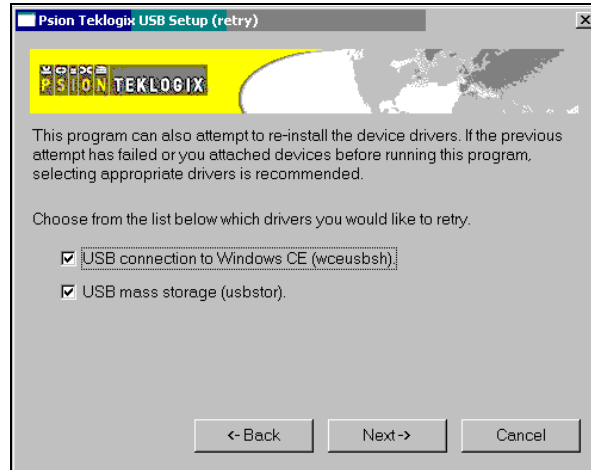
Psion Teklogix USB Setup (retry)

PSION TEKLOGIX

This program can also attempt to re-install the device drivers. If the previous attempt has failed or you attached devices before running this program, selecting appropriate drivers is recommended.

Choose from the list below which drivers you would like to retry.

☑ USB connection to Windows CE (wceusbsh).

☑ USB mass storage (usbstor).

<-Back Next-> Cancel